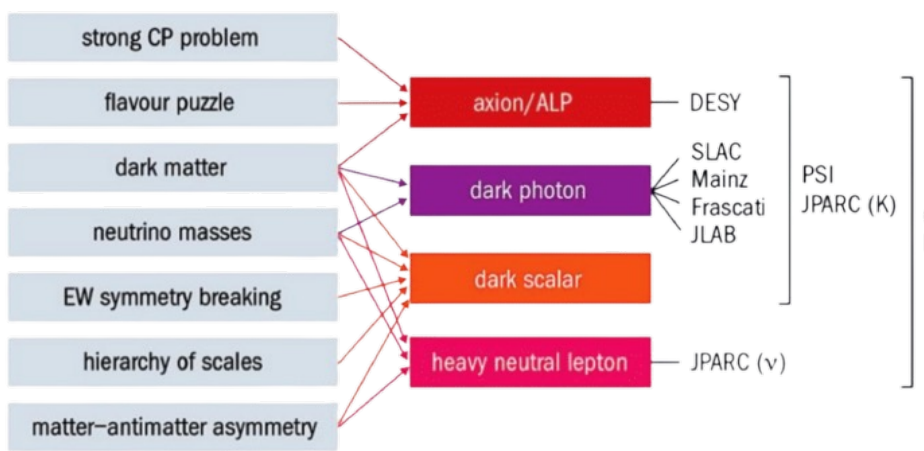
strong CP problem

flavour puzzle

dark matter

neutrino masses

EW symmetry breaking

hierarchy of scales

matter–antimatter asymmetry

axion/ALP

dark photon

dark scalar

heavy neutral lepton

DESY

SLAC
Mainz
Frascati
JLAB

JPARC ($\nu$)

PSI
JPARC (K)